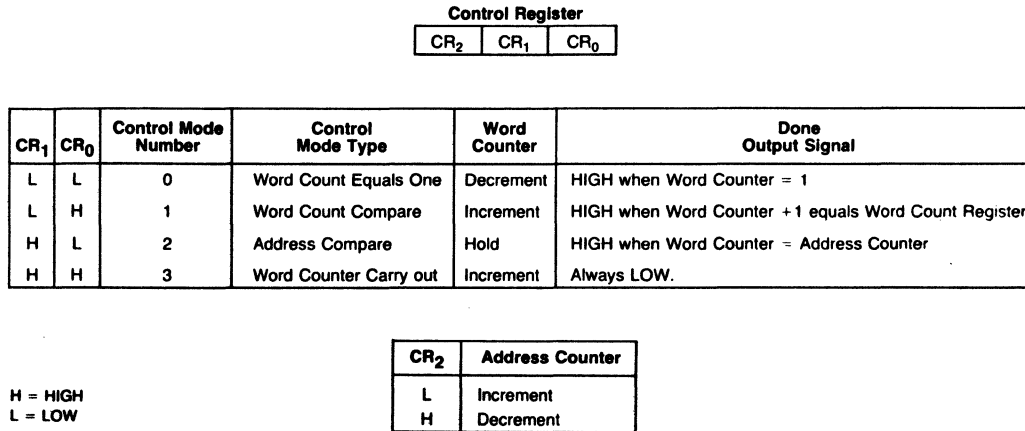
Control Register

| $CR_2$ | $CR_1$ | $CR_0$ |
|---|---|---|

| $CR_1$ | $CR_0$ | Control Mode Number | Control Mode Type | Word Counter | Done Output Signal |
|---|---|---|---|---|---|
| L | L | 0 | Word Count Equals One | Decrement | HIGH when Word Counter = 1 |
| L | H | 1 | Word Count Compare | Increment | HIGH when Word Counter +1 equals Word Count Register |
| H | L | 2 | Address Compare | Hold | HIGH when Word Counter = Address Counter |
| H | H | 3 | Word Counter Carry out | Increment | Always LOW. |

H = HIGH
L = LOW

| $CR_2$ | Address Counter |
|---|---|
| L | Increment |
| H | Decrement |